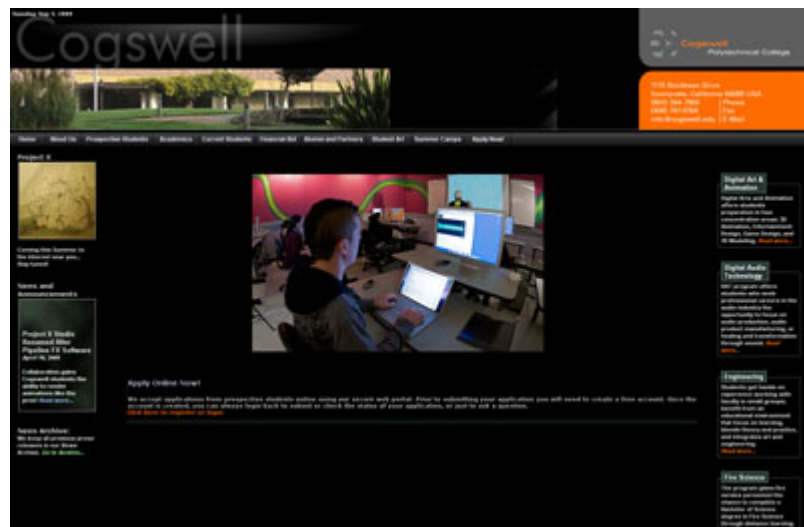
Sunday Sep 5 2009

Cogswell

Cogswell Polytechnical College

1175 Bordeaux Drive
Sunnyvale, California 94089 USA
(800) 264-7955 | Phone
(408) 747-0764 | Fax
info@cogswell.edu | E-Mail

Home | About Us | Prospective Students | Academics | Current Students | Financial Aid | Alumni and Partners | Student Art | Summer Camps | Apply Now!

Project X

Coming this Summer to the bloconet near you... Stay tuned!

News and Announcements

Project X Studio Renamed After Pipeline FX Software
April 16, 2009

Collaboration gives Cogswell students the ability to render animations like the pros! Read more...

News Archive:
We keep all previous press releases in our News Archive. Go to Archive...

Apply Online Now!

We accept applications from prospective students online using our secure web portal. Prior to submitting your application you will need to create a free account. Once the account is created, you can always login back to submit or check the status of your application, or just to ask a question.
click here to register or login

Digital Art & Animation
Digital Arts and Animation offers students preparation in four concentration areas: 3D Animation, Entertainment Design, Game Design, and 3D Modeling. Read more...

Digital Audio Technology
DAT program offers students who seek professional careers in the audio industry the opportunity to focus on audio production, audio product manufacturing, or finding and transformation through sound. Read more...

Engineering
Students get hands-on experience working with faculty in small groups; benefit from an educational environment that focuses on learning, blends theory and practice, and integrates art and engineering.
Read more...

Fire Science
The program gives fire service personnel the chance to complete a Bachelor of Science degree in Fire Science through distance learning